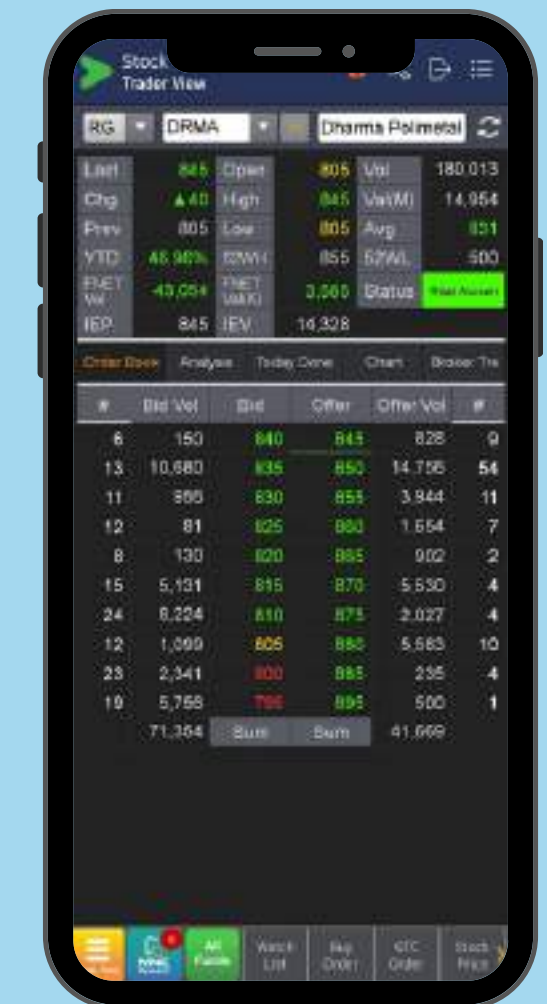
Stock Trader View

RG DRMA Dharma Polimetal

| Last | 845 | Open | 805 | Vol | 180,013 |
|---|---|---|---|---|---|
| Chg | ▲40 | High | 845 | Val(M) | 14,954 |
| Prev | 805 | Low | 805 | Avg | 831 |
| YTD | 46.96% | 52WH | 855 | 52WL | 500 |
| FNET Vol | -43,054 | FNET Val(K) | 3,565 | Status | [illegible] |
| IEP | 845 | IEV | 16,328 | | |

Order Book Analysis Today Done Chart Broker Tra

| # | Bid Vol | Bid | Offer | Offer Vol | # |
|---|---|---|---|---|---|
| 6 | 150 | 840 | 845 | 828 | 9 |
| 13 | 10,680 | 835 | 850 | 14,755 | 54 |
| 11 | 866 | 830 | 855 | 3,944 | 11 |
| 12 | 81 | 825 | 860 | 1,654 | 7 |
| 8 | 130 | 820 | 865 | 902 | 2 |
| 15 | 5,131 | 815 | 870 | 5,530 | 4 |
| 24 | 8,224 | 810 | 875 | 2,027 | 4 |
| 12 | 1,099 | 805 | 880 | 5,583 | 10 |
| 23 | 2,341 | 800 | 885 | 235 | 4 |
| 19 | 5,768 | 795 | 895 | 500 | 1 |
| | 71,354 | Sum | Sum | 41,669 | |

All Funds Watch List Buy Order OTC Order Stock Price